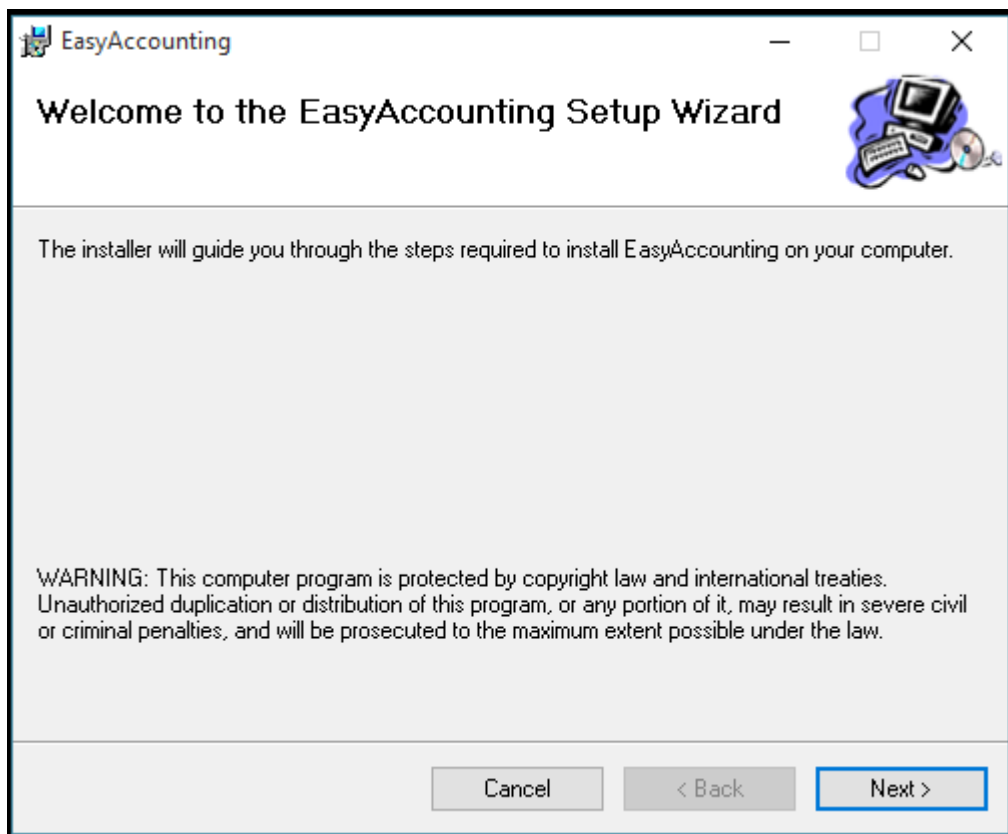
EasyAccounting

Welcome to the EasyAccounting Setup Wizard

The installer will guide you through the steps required to install EasyAccounting on your computer.

WARNING: This computer program is protected by copyright law and international treaties. Unauthorized duplication or distribution of this program, or any portion of it, may result in severe civil or criminal penalties, and will be prosecuted to the maximum extent possible under the law.

Cancel
< Back
Next >